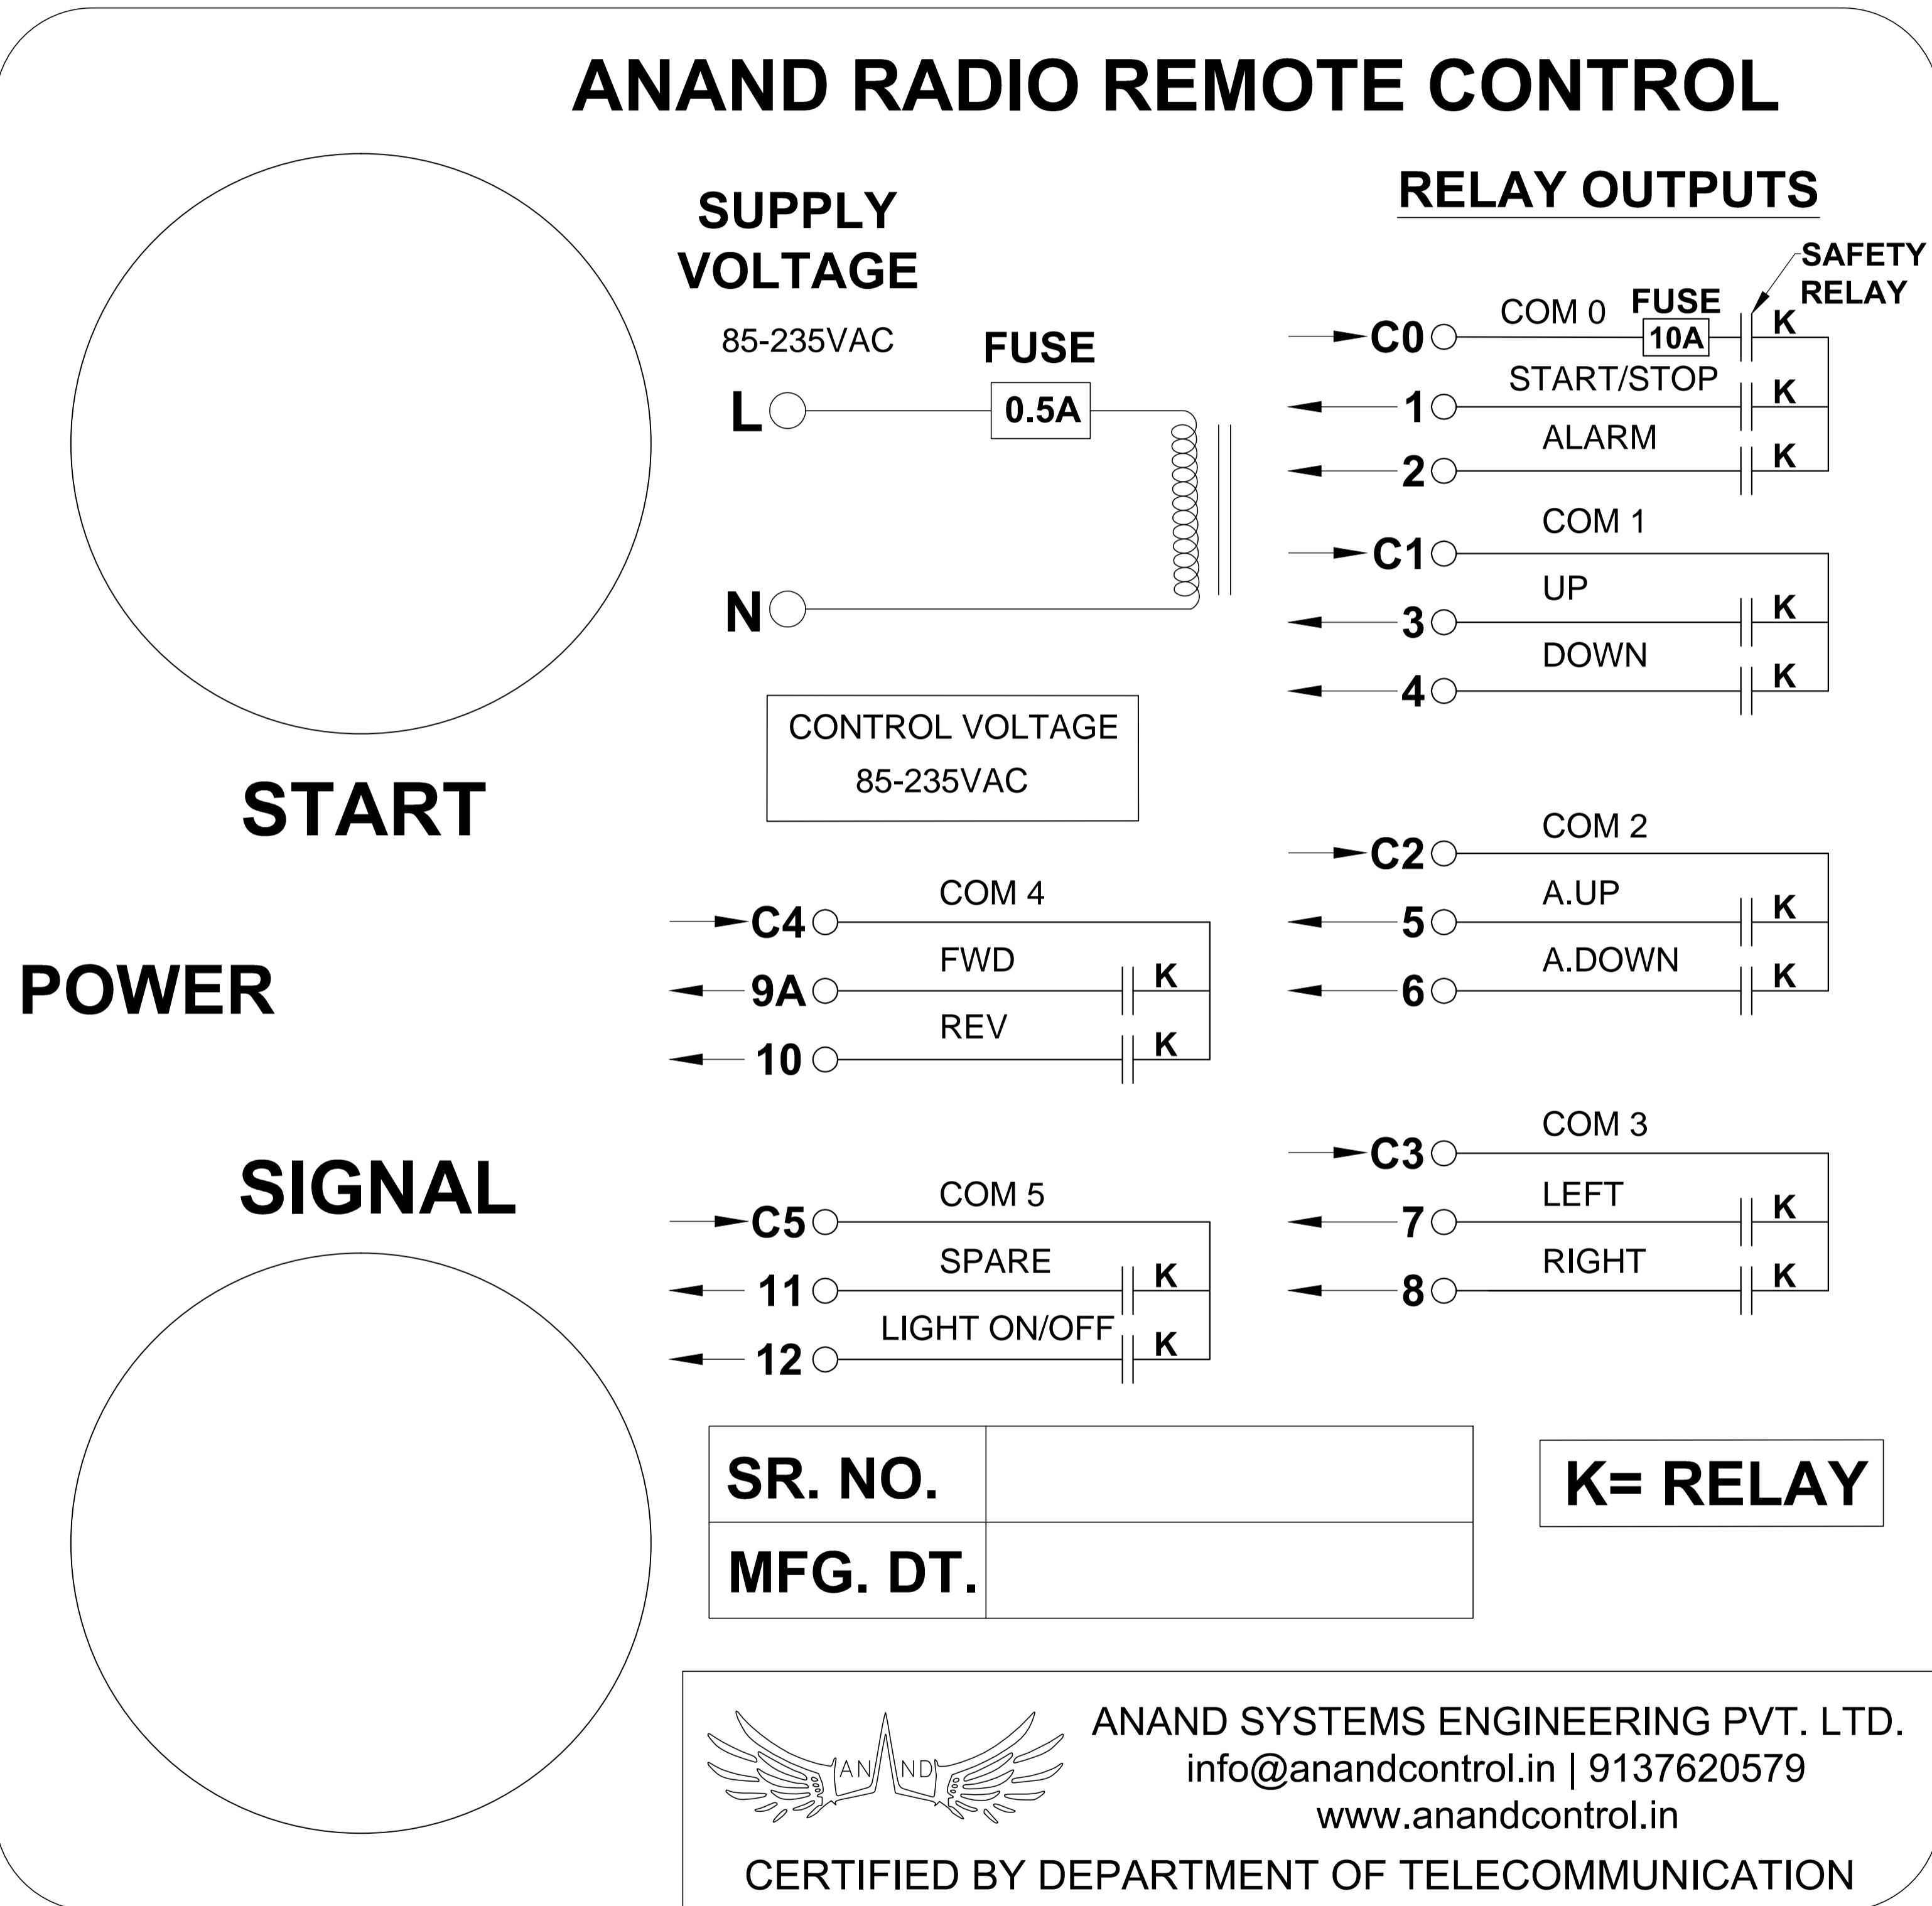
ANAND RADIO REMOTE CONTROL

SUPPLY VOLTAGE

85-235VAC

FUSE

L

0.5A

N

CONTROL VOLTAGE
85-235VAC

RELAY OUTPUTS

SAFETY RELAY

COM 0 FUSE

C0 10A K

START/STOP

1 K

ALARM

2 K

COM 1

C1

UP

3 K

DOWN

4 K

START

COM 2

C2

A.UP

5 K

A.DOWN

6 K

COM 4

C4

FWD

9A K

REV

10 K

POWER

COM 3

C3

LEFT

7 K

RIGHT

8 K

SIGNAL

COM 5

C5

SPARE

11 K

LIGHT ON/OFF

12 K

| SR. NO. | |
|---|---|
| MFG. DT. | |

K= RELAY

AN ND

ANAND SYSTEMS ENGINEERING PVT. LTD.
info@anandcontrol.in | 9137620579
www.anandcontrol.in

CERTIFIED BY DEPARTMENT OF TELECOMMUNICATION